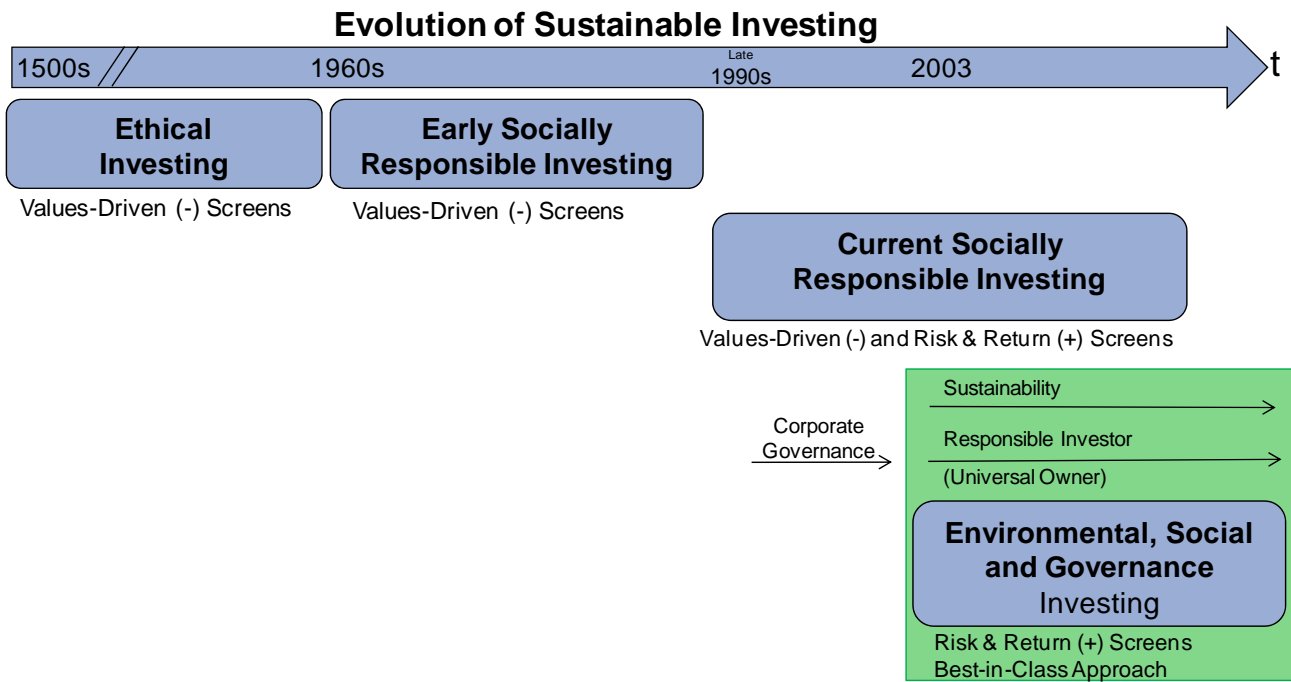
Evolution of Sustainable Investing

1500s // 1960s Late 1990s 2003 t

Ethical Investing

Values-Driven (-) Screens

Early Socially Responsible Investing

Values-Driven (-) Screens

Current Socially Responsible Investing

Values-Driven (-) and Risk & Return (+) Screens

Corporate Governance

Sustainability

Responsible Investor (Universal Owner)

Environmental, Social and Governance Investing

Risk & Return (+) Screens
Best-in-Class Approach